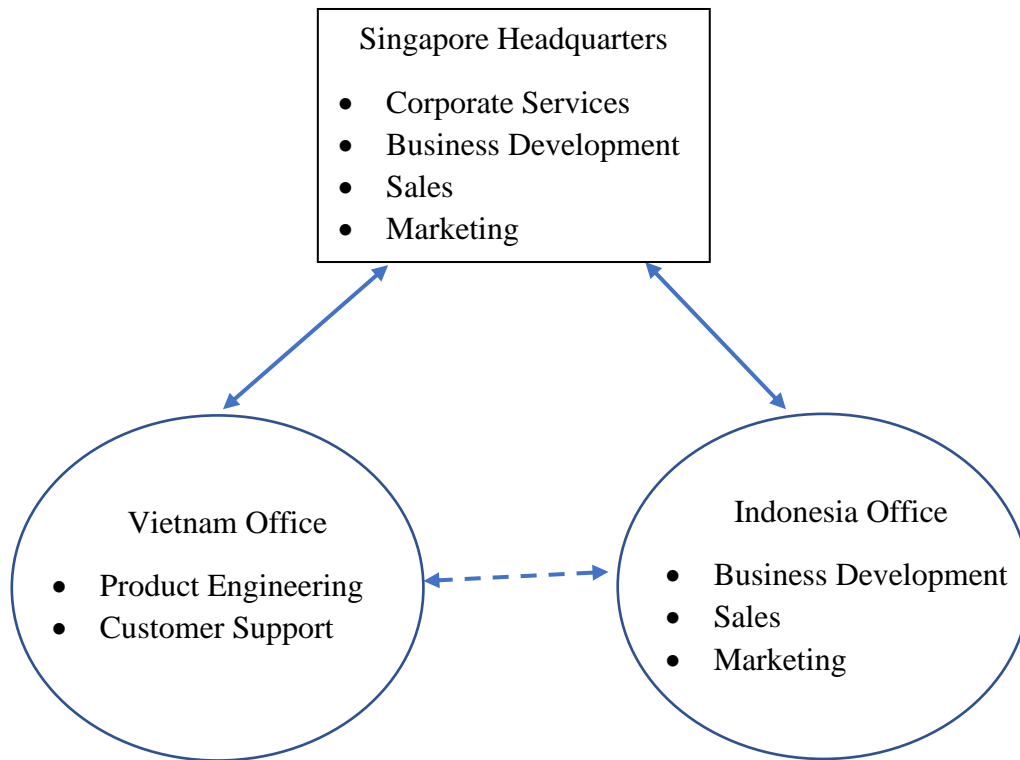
Singapore Headquarters

- Corporate Services
- Business Development
- Sales
- Marketing

Vietnam Office

- Product Engineering
- Customer Support

Indonesia Office

- Business Development
- Sales
- Marketing